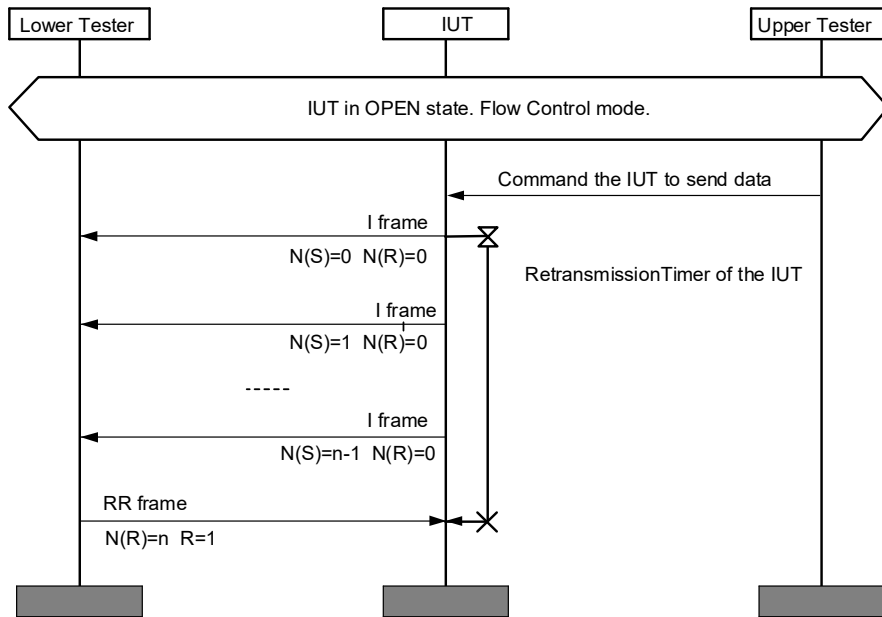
Lower Tester

IUT

Upper Tester

IUT in OPEN state. Flow Control mode.

Command the IUT to send data

I frame

N(S)=0 N(R)=0

RetransmissionTimer of the IUT

I frame

N(S)=1 N(R)=0

-----

I frame

N(S)=n-1 N(R)=0

RR frame

N(R)=n R=1